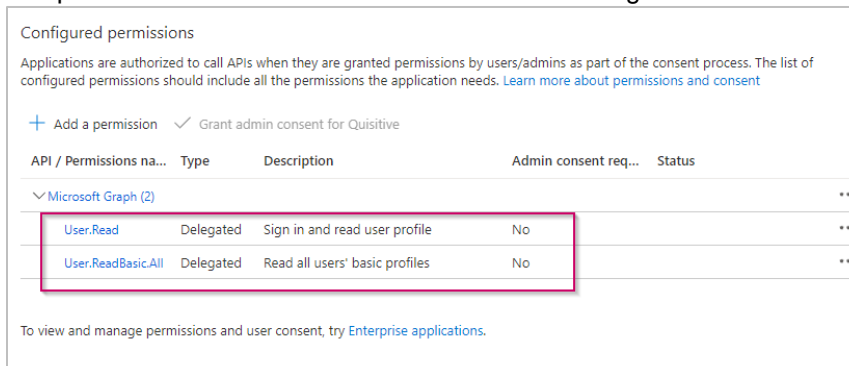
Configured permissions

Applications are authorized to call APIs when they are granted permissions by users/admins as part of the consent process. The list of configured permissions should include all the permissions the application needs. Learn more about permissions and consent

+ Add a permission ✓ Grant admin consent for Quisitive

| API / Permissions na... | Type | Description | Admin consent req... | Status |
|---|---|---|---|---|
| ∨ Microsoft Graph (2) | | | | |
| User.Read | Delegated | Sign in and read user profile | No | |
| User.ReadBasic.All | Delegated | Read all users' basic profiles | No | |

To view and manage permissions and user consent, try Enterprise applications.